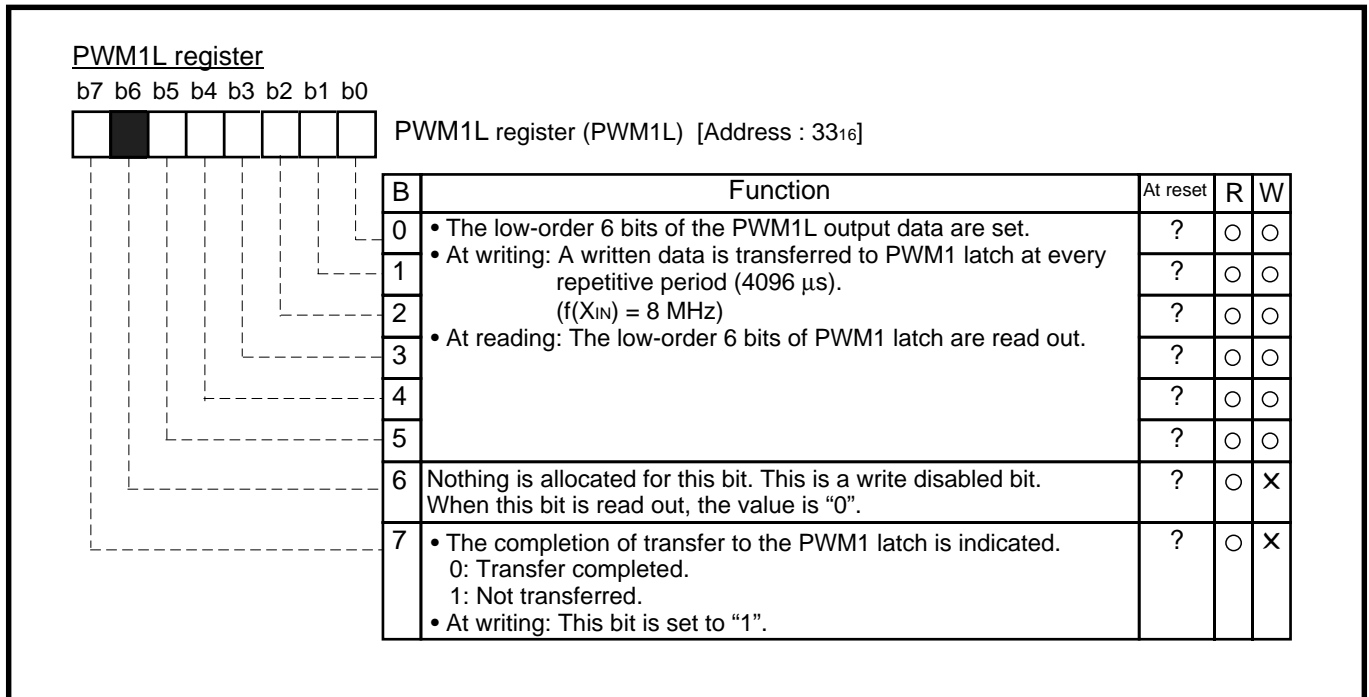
PWM1L register

b7 b6 b5 b4 b3 b2 b1 b0

PWM1L register (PWM1L) [Address : $33_{16}$]

| B | Function | At reset | R | W |
|---|---|---|---|---|
| 0 | • The low-order 6 bits of the PWM1L output data are set. • At writing: A written data is transferred to PWM1 latch at every repetitive period (4096 µs). ($f(X_{IN})$ = 8 MHz) • At reading: The low-order 6 bits of PWM1 latch are read out. | ? | ○ | ○ |
| 1 | | ? | ○ | ○ |
| 2 | | ? | ○ | ○ |
| 3 | | ? | ○ | ○ |
| 4 | | ? | ○ | ○ |
| 5 | | ? | ○ | ○ |
| 6 | Nothing is allocated for this bit. This is a write disabled bit. When this bit is read out, the value is “0”. | ? | ○ | × |
| 7 | • The completion of transfer to the PWM1 latch is indicated. 0: Transfer completed. 1: Not transferred. • At writing: This bit is set to “1”. | ? | ○ | × |